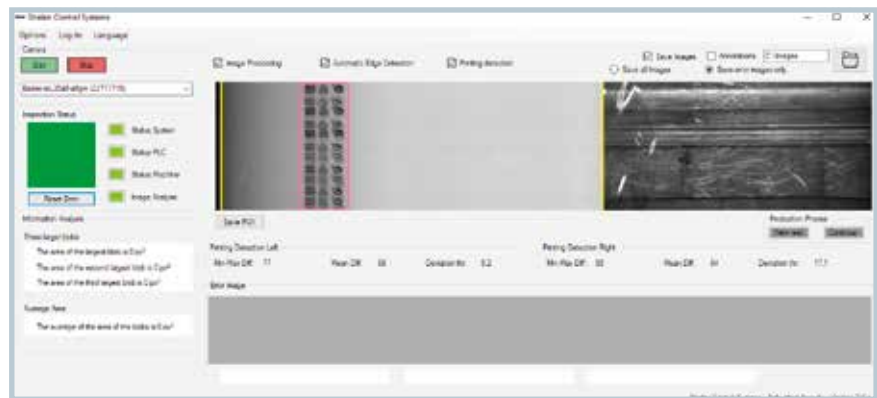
Shalen Control Systems

Options Log In Language

Camera

Start Stop

Basler acA2040-90um (22771718)

Inspection Status

Status System

Status PLC

Status Machine

Image Analysis

Reset Error

Information Analysis

Three largest blobs

The area of the largest blob is 0 px²

The area of the second largest blob is 0 px²

The area of the third largest blob is 0 px²

Average Area

The average of the area of the blobs is 0 px²

Image Processing

Automatic Edge Detection

Printing detection

Save Images

Annotations

C:\Images

Save all images

Save error images only

Save ROI

Production Process

Start new

Continue

Printing Detection Left

Min-Max Diff: 77

Mean Diff: 56

Deviation Int: 5.2

Printing Detection Right

Min-Max Diff: 58

Mean Diff: 44

Deviation Int: 17.7

Error Image